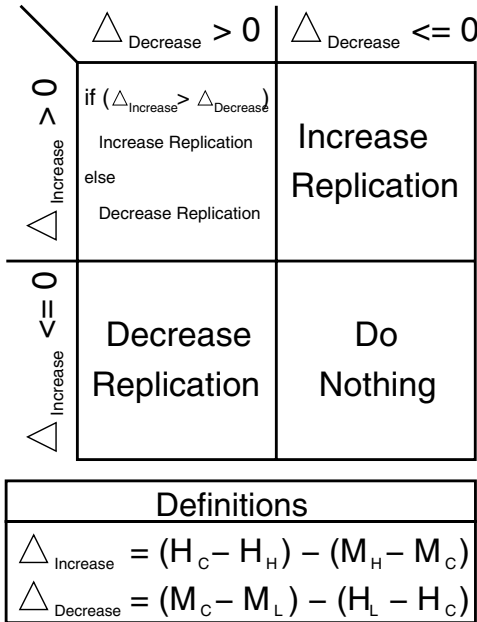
| | $\triangle_{Decrease} > 0$ | $\triangle_{Decrease} <= 0$ |
|---|---|---|
| $\triangle_{Increase} > 0$ | if ($\triangle_{Increase} > \triangle_{Decrease}$) Increase Replication else Decrease Replication | Increase Replication |
| $\triangle_{Increase} <= 0$ | Decrease Replication | Do Nothing |

| Definitions |
|---|
| $\triangle_{Increase} = (H_C - H_H) - (M_H - M_C)$ |
| $\triangle_{Decrease} = (M_C - M_L) - (H_L - H_C)$ |